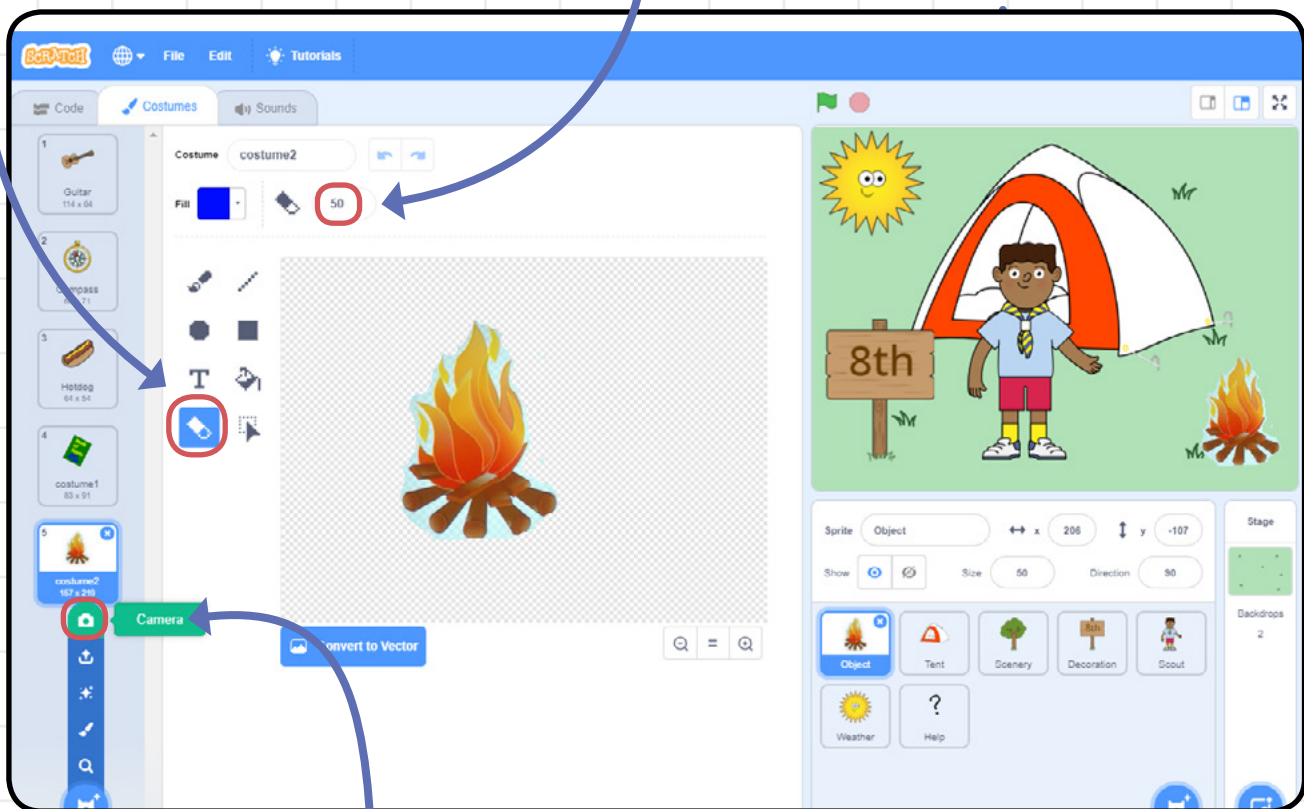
SCRATCH File Edit Tutorials

Code Costumes Sounds

Costume costume2

Fill

50

1 Guitar 114 x 64

2 Compass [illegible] x 71

3 Hotdog 64 x 54

4 costume1 83 x 91

5 costume2 157 x 219

Camera

Convert to Vector

8th

Sprite Object x 206 y -107

Show Size 50 Direction 90

Object Tent Scenery Decoration Scout

Weather Help

Stage

Backdrops 2